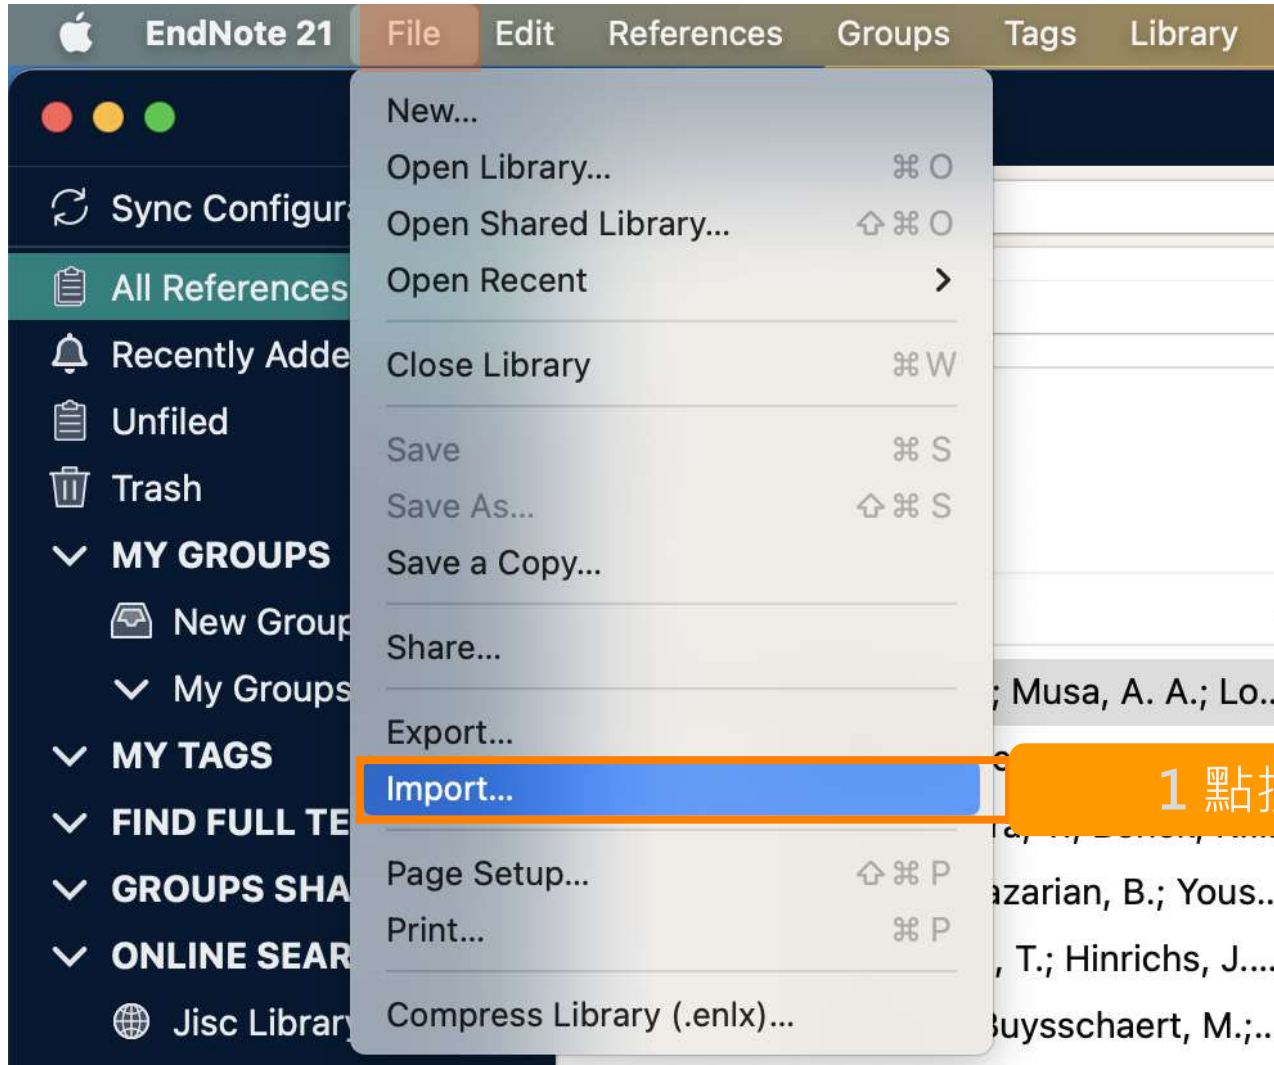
EndNote 21 File Edit References Groups Tags Library

Sync Configur
All References
Recently Adde
Unfiled
Trash
MY GROUPS
New Group
My Groups
MY TAGS
FIND FULL TE
GROUPS SHA
ONLINE SEAR
Jisc Library

New...
Open Library... ⌘ O
Open Shared Library... ⇧ ⌘ O
Open Recent >
Close Library ⌘ W
Save ⌘ S
Save As... ⇧ ⌘ S
Save a Copy...
Share...
Export...
Import...
Page Setup... ⇧ ⌘ P
Print... ⌘ P
Compress Library (.enlx)...

; Musa, A. A.; Lo...
1 點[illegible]
azarian, B.; Yous...
, T.; Hinrichs, J....
Buysschaert, M.;...